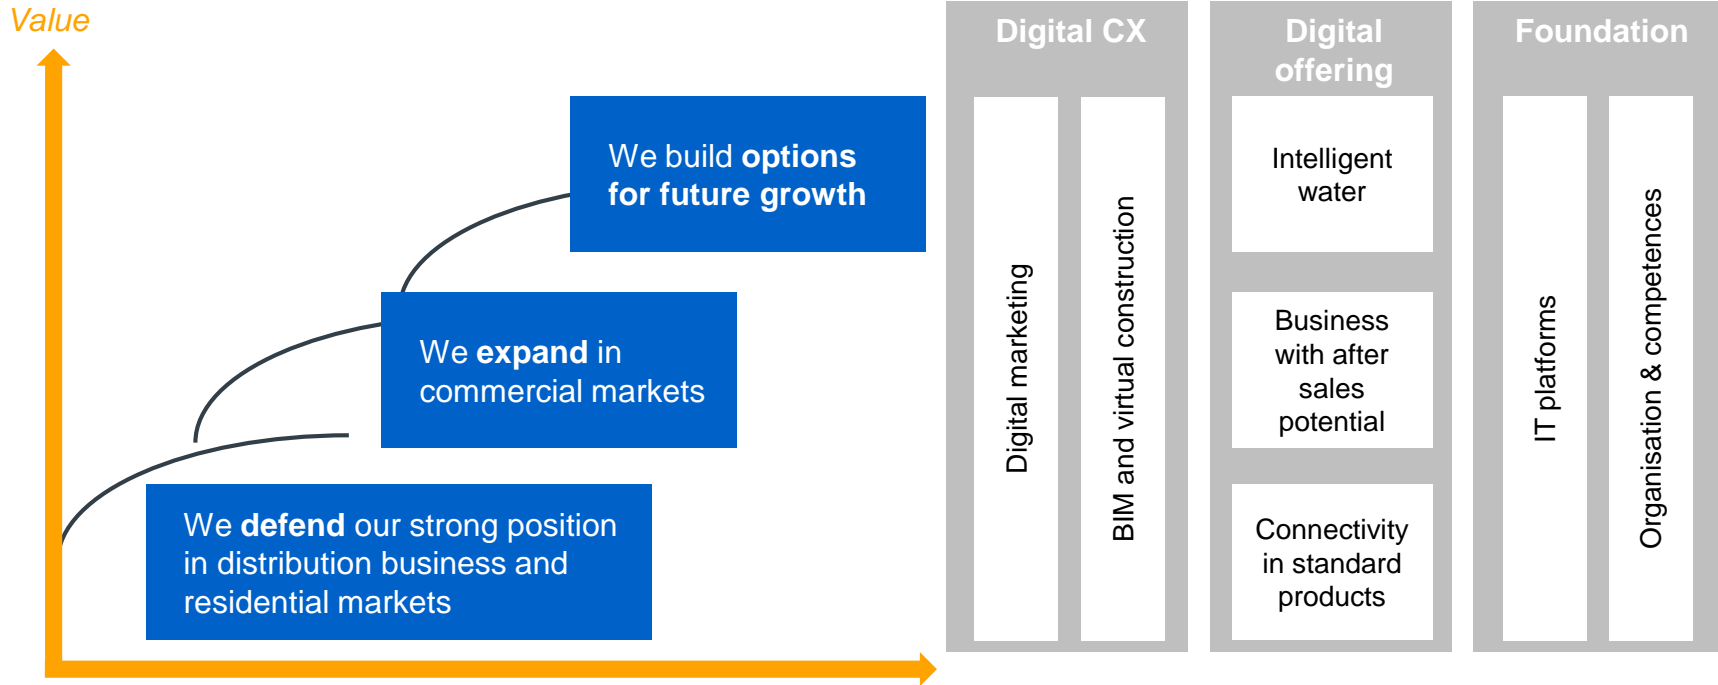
Value

We build **options for future growth**

We **expand** in commercial markets

We **defend** our strong position in distribution business and residential markets

Digital CX

Digital marketing

BIM and virtual construction

Digital offering

Intelligent water

Business with after sales potential

Connectivity in standard products

Foundation

IT platforms

Organisation & competences